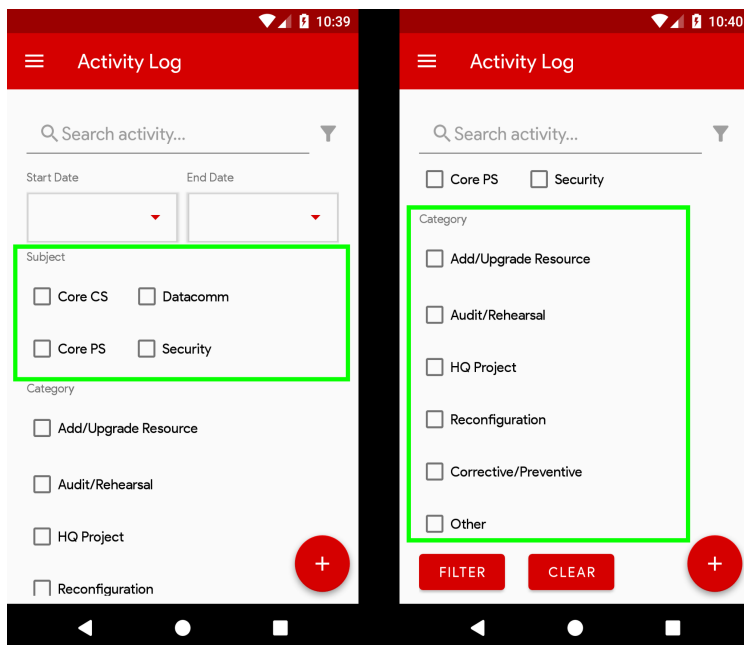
10:39

Activity Log

Search activity...

Start Date

End Date

Subject

Core CS

Datacomm

Core PS

Security

Category

Add/Upgrade Resource

Audit/Rehearsal

HQ Project

Reconfiguration

+

10:40

Activity Log

Search activity...

Core PS

Security

Category

Add/Upgrade Resource

Audit/Rehearsal

HQ Project

Reconfiguration

Corrective/Preventive

Other

FILTER

CLEAR

+